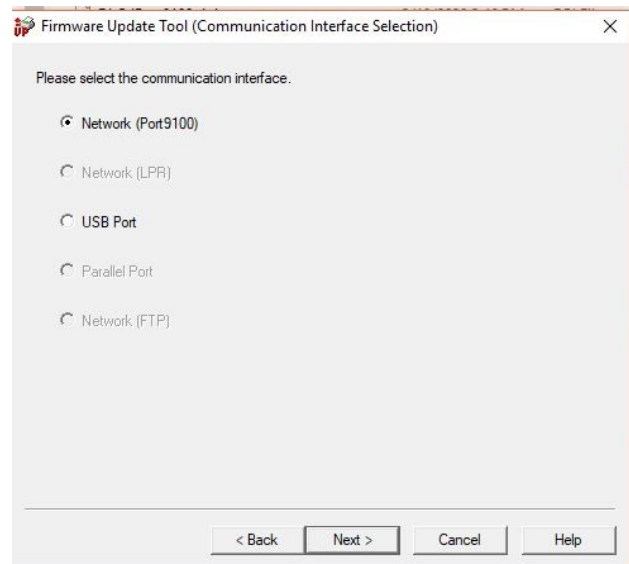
Firmware Update Tool (Communication Interface Selection)

×

Please select the communication interface.

Network (Port9100)

Network (LPR)

USB Port

Parallel Port

Network (FTP)

< Back

Next >

Cancel

Help